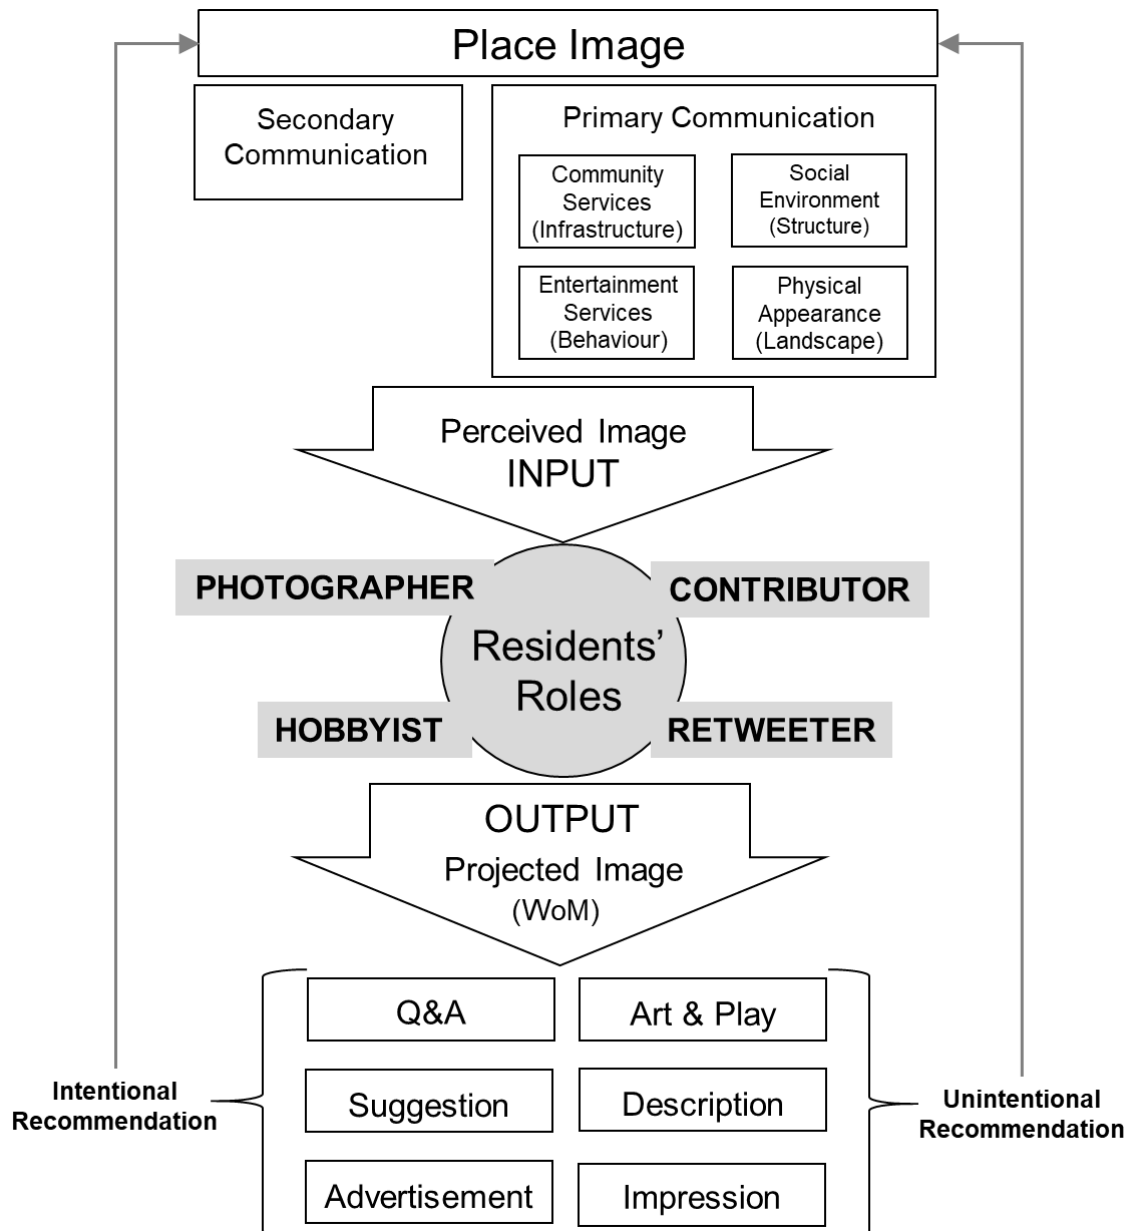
Place Image

Secondary Communication

Primary Communication

Community Services (Infrastructure)

Social Environment (Structure)

Entertainment Services (Behaviour)

Physical Appearance (Landscape)

Perceived Image
INPUT

PHOTOGRAPHER

CONTRIBUTOR

Residents' Roles

HOBBYIST

RETWEETER

OUTPUT
Projected Image
(WoM)

Q&A

Art & Play

Suggestion

Description

Advertisement

Impression

Intentional Recommendation

Unintentional Recommendation